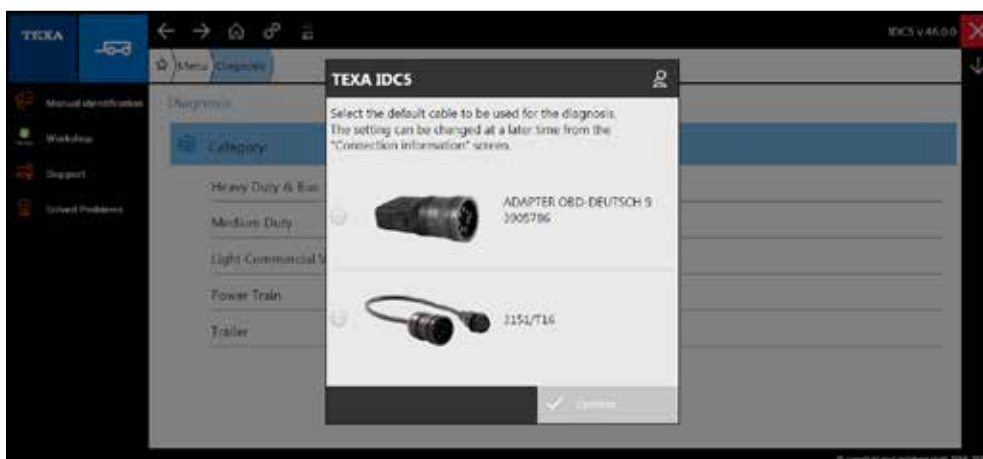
TEXA

IDC5 v.46.0.0

Menu Diagnosis

Manual identification

Workshop

Support

Solved Problems

Diagnosis

Category

Heavy Duty & Bus

Medium Duty

Light Commercial V

Power Train

Trailer

TEXA IDC5

Select the default cable to be used for the diagnosis. The setting can be changed at a later time from the "Connection information" screen.

ADAPTER OBD-DEUTSCH 9 3905786

3151/T16

Confirm

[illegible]